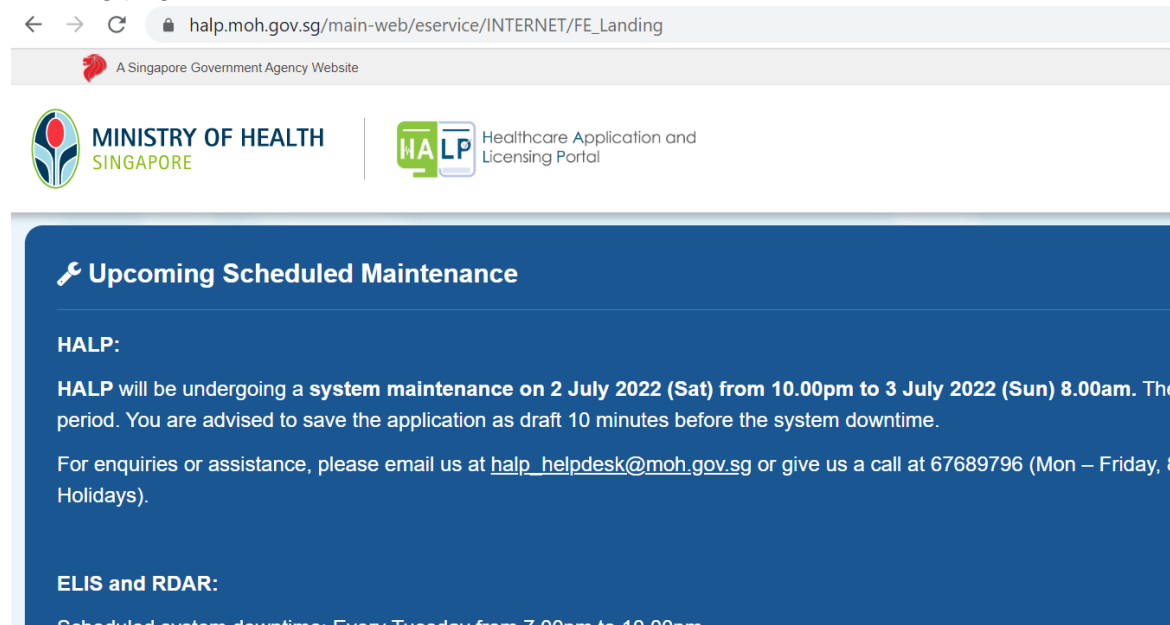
halp.moh.gov.sg/main-web/eservice/INTERNET/FE_Landing

A Singapore Government Agency Website

MINISTRY OF HEALTH
SINGAPORE

HALP Healthcare Application and Licensing Portal

Upcoming Scheduled Maintenance

HALP:

HALP will be undergoing a system maintenance on 2 July 2022 (Sat) from 10.00pm to 3 July 2022 (Sun) 8.00am. The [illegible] period. You are advised to save the application as draft 10 minutes before the system downtime.

For enquiries or assistance, please email us at halp_helpdesk@moh.gov.sg or give us a call at 67689796 (Mon – Friday, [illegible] Holidays).

ELIS and RDAR:

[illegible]